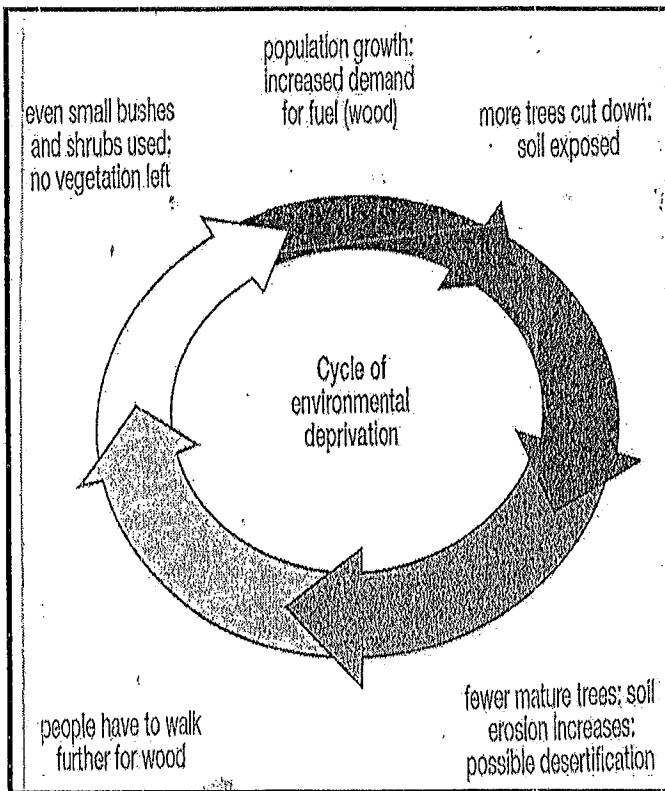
population growth: increased demand for fuel (wood)

more trees cut down: soil exposed

even small bushes and shrubs used: no vegetation left

Cycle of environmental deprivation

people have to walk further for wood

fewer mature trees; soil erosion increases: possible desertification